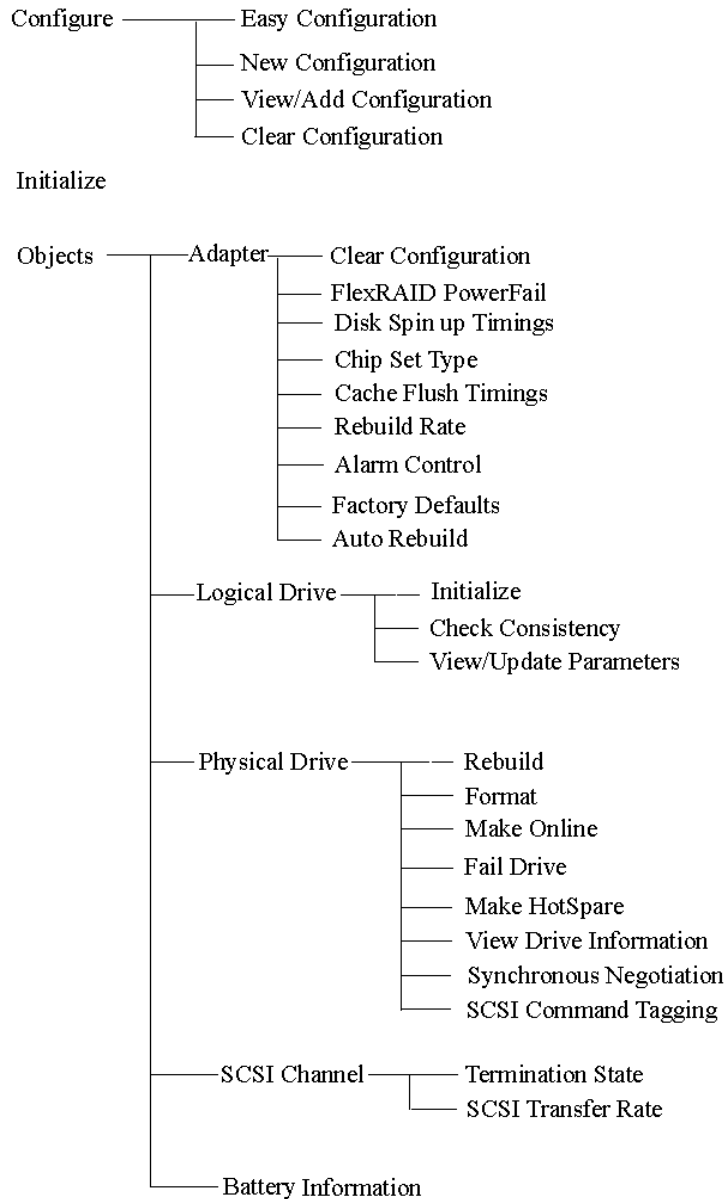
Configure
Easy Configuration
New Configuration
View/Add Configuration
Clear Configuration

Initialize

Objects
Adapter
Clear Configuration
FlexRAID PowerFail
Disk Spin up Timings
Chip Set Type
Cache Flush Timings
Rebuild Rate
Alarm Control
Factory Defaults
Auto Rebuild

Logical Drive
Initialize
Check Consistency
View/Update Parameters

Physical Drive
Rebuild
Format
Make Online
Fail Drive
Make HotSpare
View Drive Information
Synchronous Negotiation
SCSI Command Tagging

SCSI Channel
Termination State
SCSI Transfer Rate

Battery Information